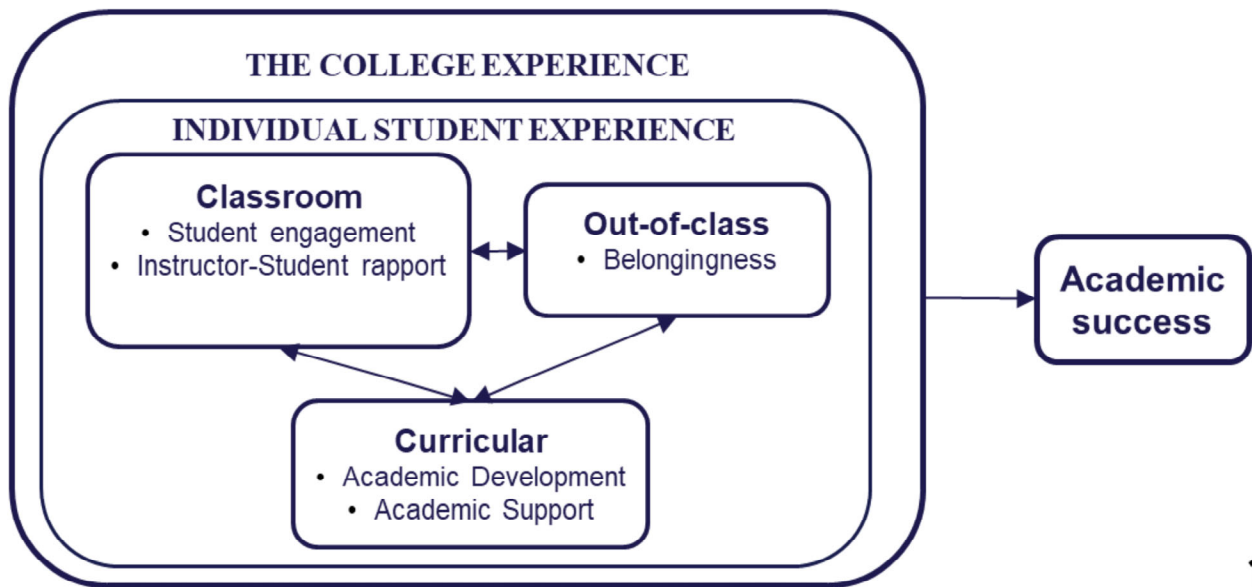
THE COLLEGE EXPERIENCE

INDIVIDUAL STUDENT EXPERIENCE

Classroom
• Student engagement
• Instructor-Student rapport

Out-of-class
• Belongingness

Curricular
• Academic Development
• Academic Support

Academic success